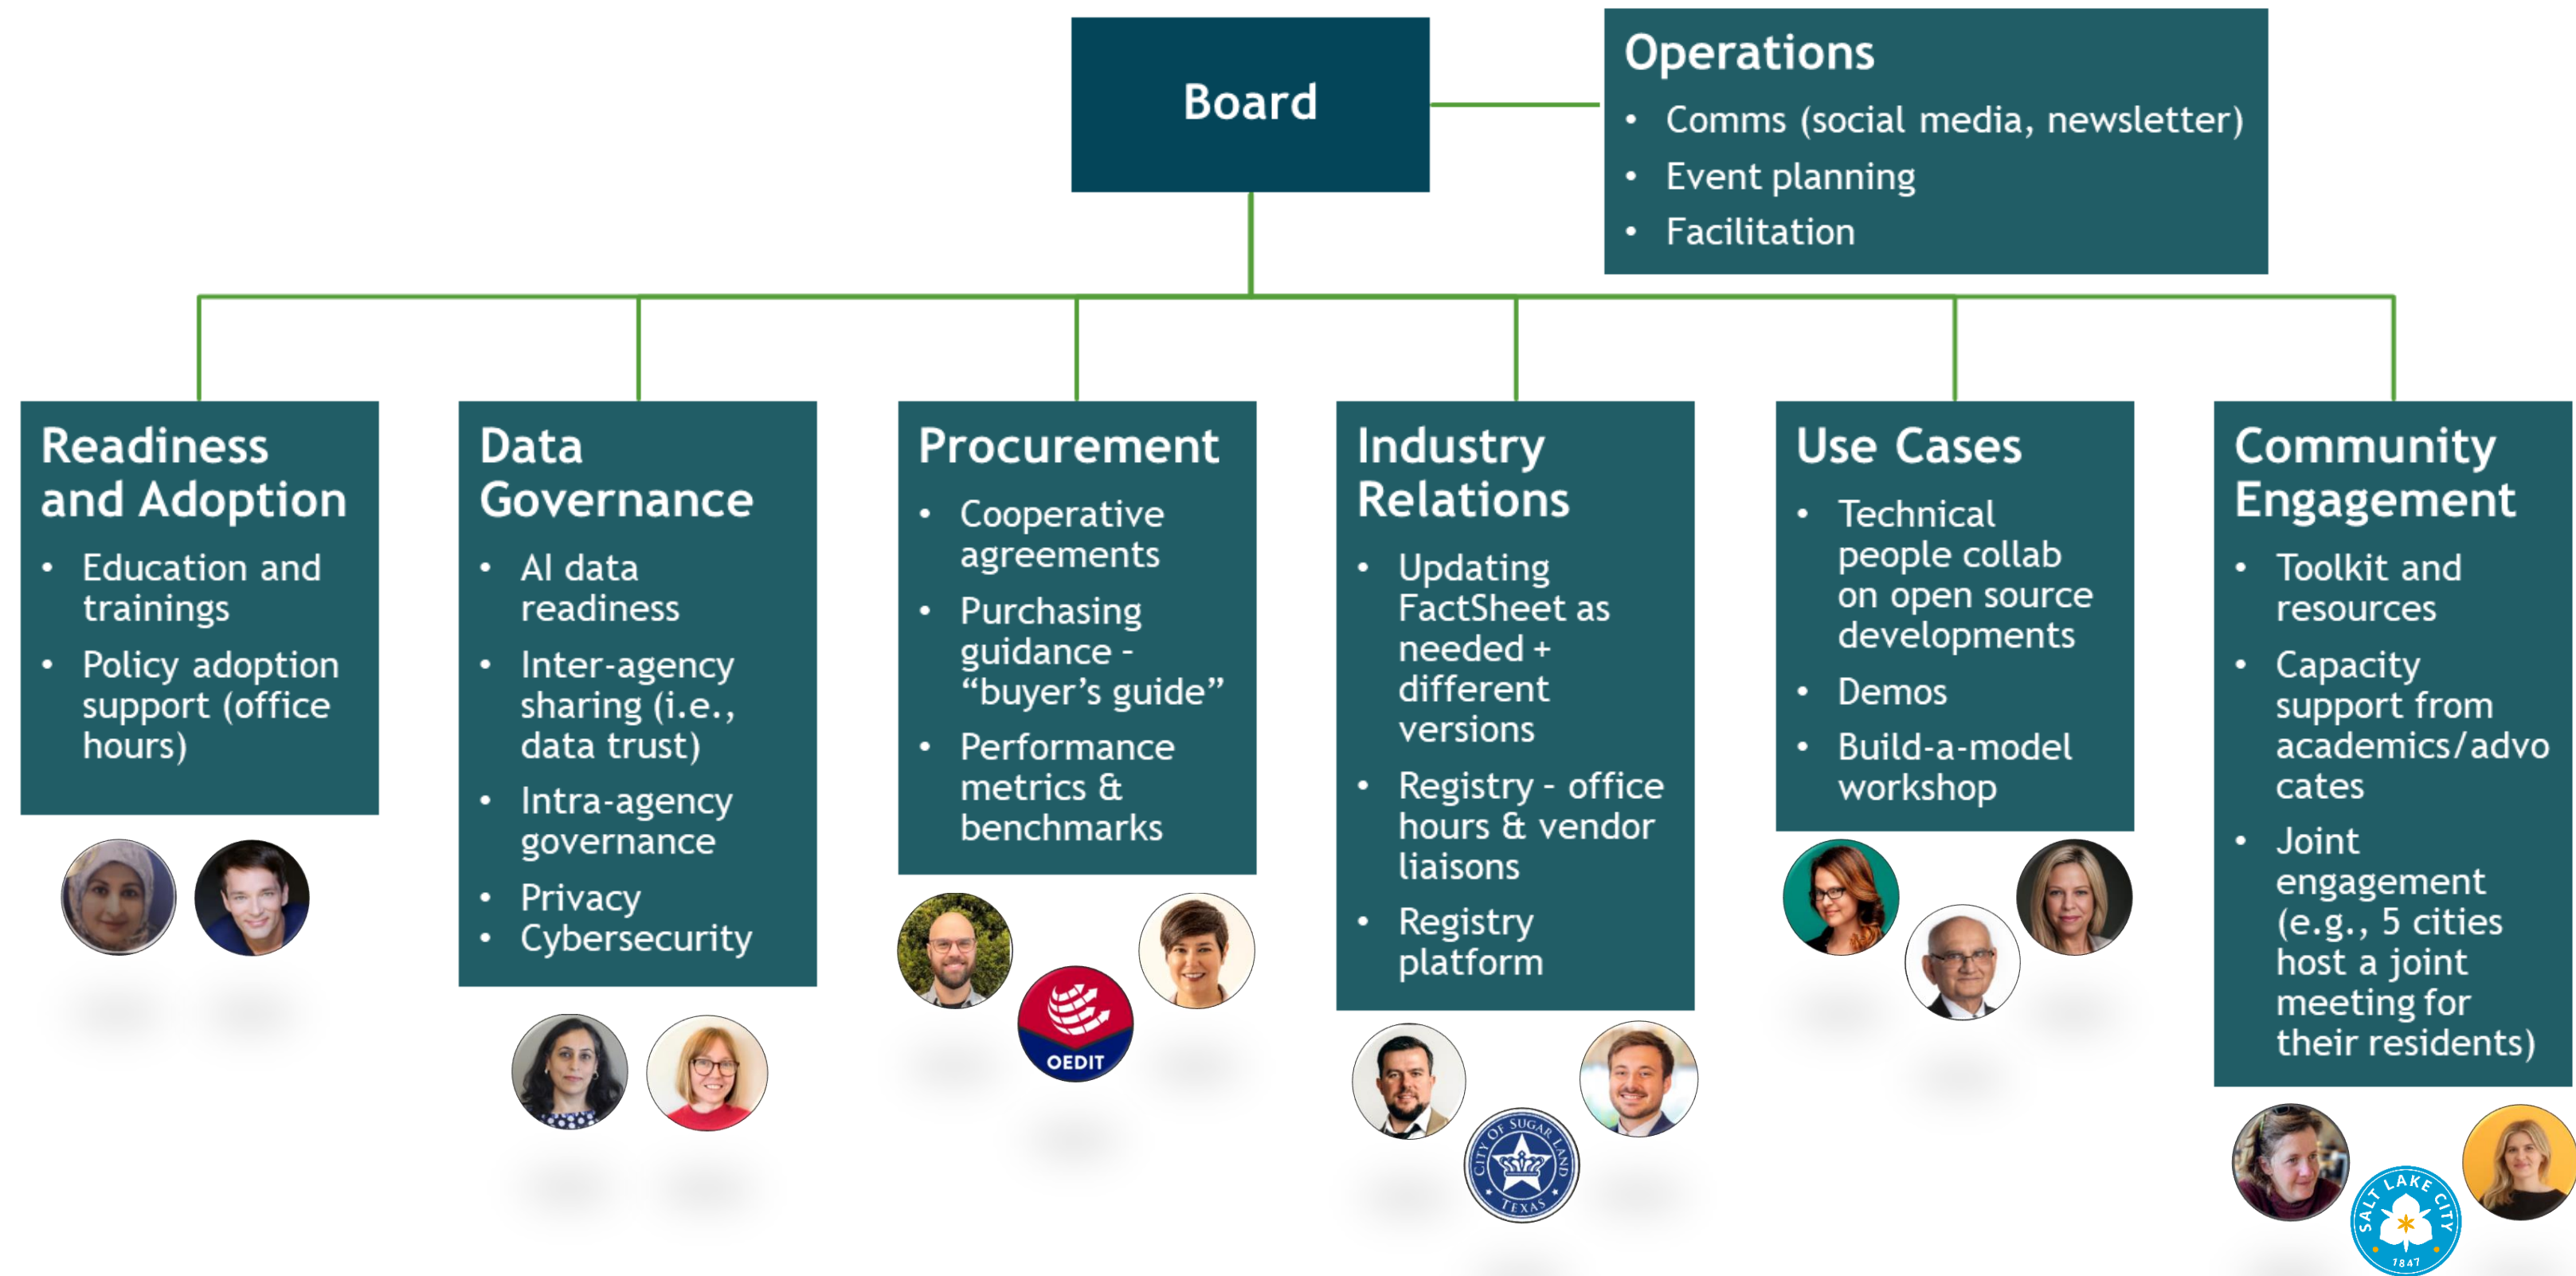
Board

Operations
- Comms (social media, newsletter)
- Event planning
- Facilitation

Readiness and Adoption
- Education and trainings
- Policy adoption support (office hours)

Data Governance
- AI data readiness
- Inter-agency sharing (i.e., data trust)
- Intra-agency governance
- Privacy
- Cybersecurity

Procurement
- Cooperative agreements
- Purchasing guidance - "buyer's guide"
- Performance metrics & benchmarks

OEDIT

Industry Relations
- Updating FactSheet as needed + different versions
- Registry - office hours & vendor liaisons
- Registry platform

CITY OF SUGAR LAND TEXAS

Use Cases
- Technical people collab on open source developments
- Demos
- Build-a-model workshop

Community Engagement
- Toolkit and resources
- Capacity support from academics/advocates
- Joint engagement (e.g., 5 cities host a joint meeting for their residents)

SALT LAKE CITY 1847